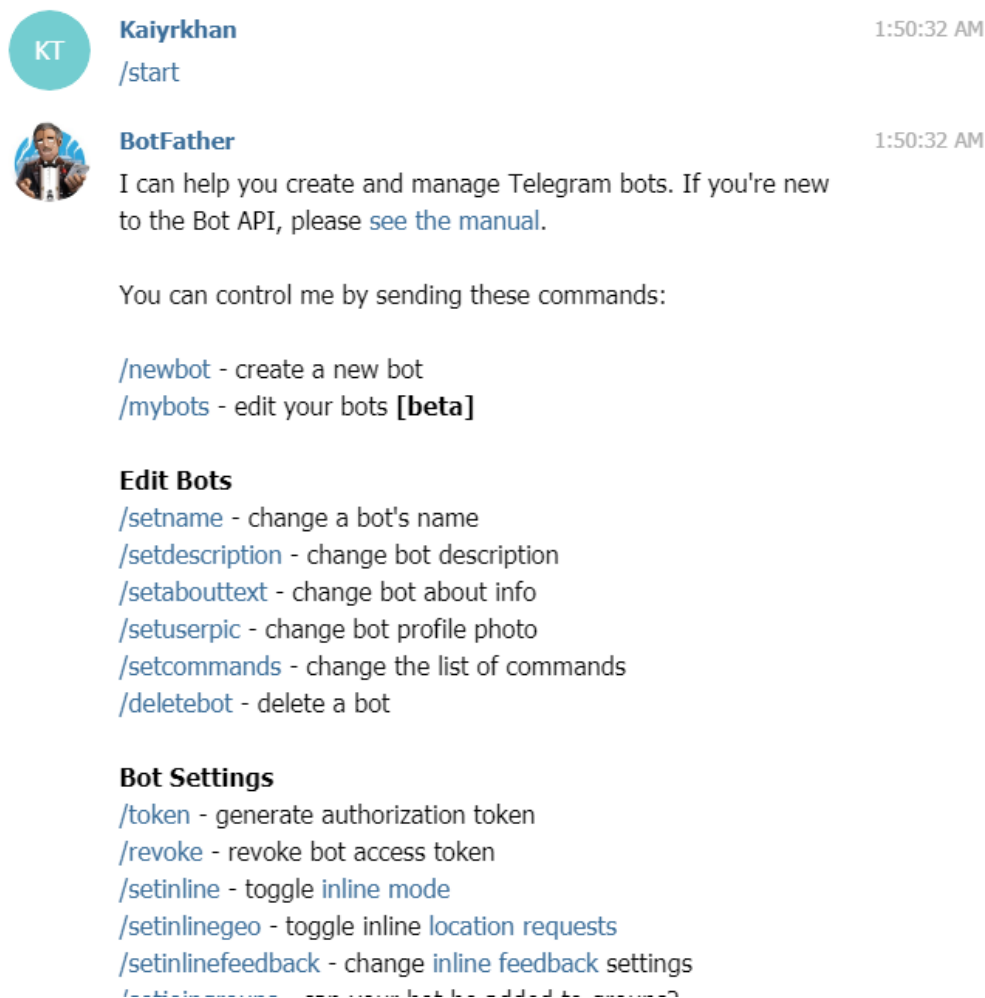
KT

Kaiyrkhan 1:50:32 AM
/start

BotFather 1:50:32 AM
I can help you create and manage Telegram bots. If you're new to the Bot API, please see the manual.

You can control me by sending these commands:

/newbot - create a new bot
/mybots - edit your bots **[beta]**

**Edit Bots**
/setname - change a bot's name
/setdescription - change bot description
/setabouttext - change bot about info
/setuserpic - change bot profile photo
/setcommands - change the list of commands
/deletebot - delete a bot

**Bot Settings**
/token - generate authorization token
/revoke - revoke bot access token
/setinline - toggle inline mode
/setinlinegeo - toggle inline location requests
/setinlinefeedback - change inline feedback settings
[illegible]